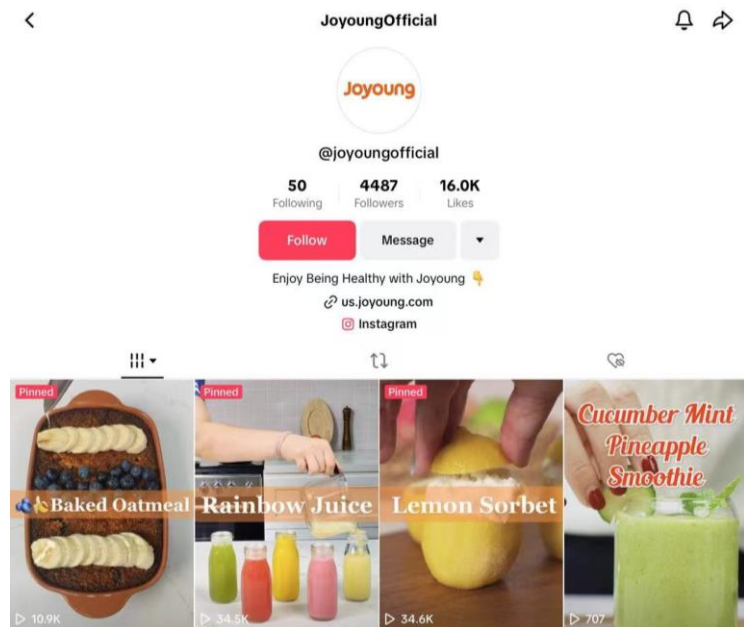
JoyoungOfficial

Joyoung

@joyoungofficial

50 Following | 4487 Followers | 16.0K Likes

Follow | Message

Enjoy Being Healthy with Joyoung 👇

us.joyoung.com

Instagram

Pinned
Baked Oatmeal
10.9K

Pinned
Rainbow Juice
34.5K

Pinned
Lemon Sorbet
34.6K

Cucumber Mint Pineapple Smoothie
707